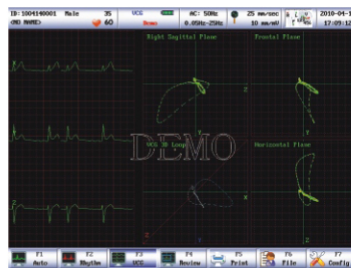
ID: 1004140001 Male 35 VCG AC: 50Hz 25 mm/sec 2010-04-1
(NO NAME) 60 Demo 0.05Hz-25Hz 10 mm/mV 17:09:1

Right Sagittal Plane
Frontal Plane
DEMO
VCG 3D Loop
Horizontal Plane
Z
Y
X
Y
X
Z

F1 Auto
F2 Rhythm
F3 VCG
F4 Review
F5 Print
F6 File
F7 Config